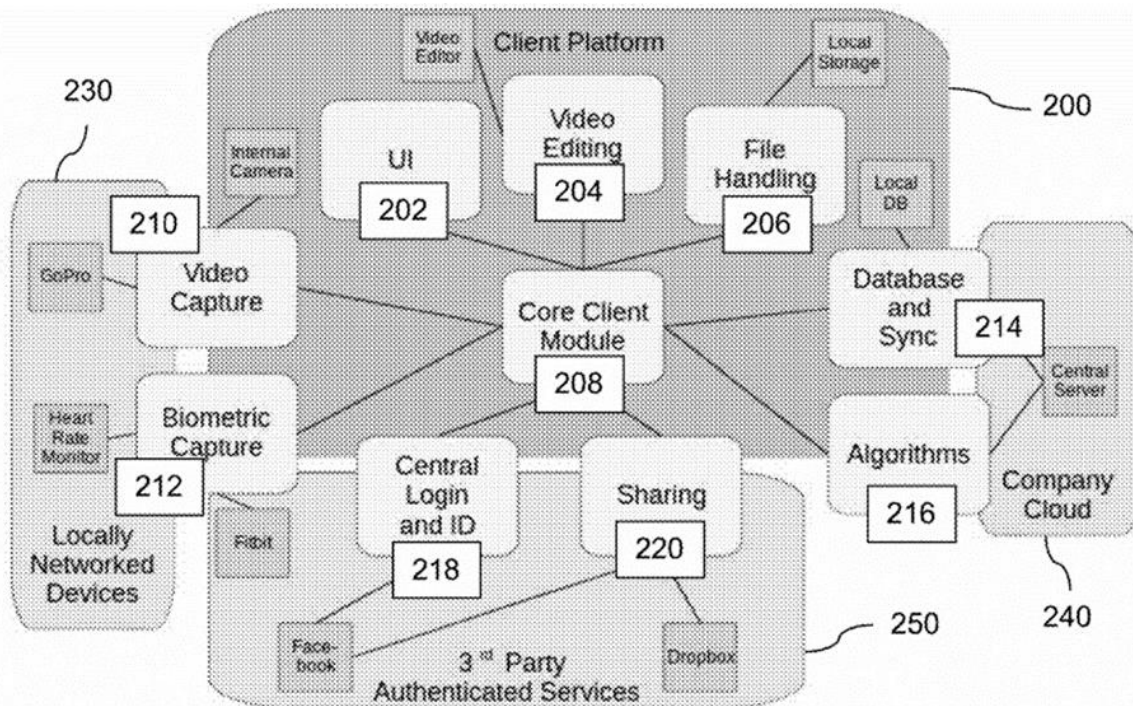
Client Platform

Video Editor

Local Storage

230

200

UI

202

Video Editing

204

File Handling

206

Internal Camera

Local DB

210

GoPro

Video Capture

Core Client Module

208

Database and Sync

214

Central Server

Heart Rate Monitor

Biometric Capture

212

Central Login and ID

218

Sharing

220

Algorithms

216

Company Cloud

Locally Networked Devices

Fitbit

Face-book

Dropbox

3 $^{rd}$ Party Authenticated Services

250

240